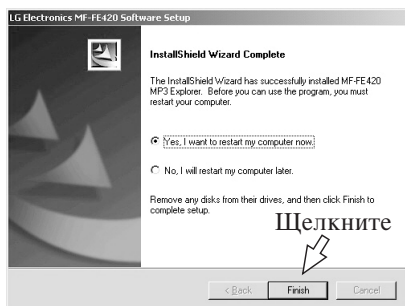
LG Electronics MF-FE420 Software Setup

InstallShield Wizard Complete

The InstallShield Wizard has successfully installed MF-FE420 MP3 Explorer. Before you can use the program, you must restart your computer.

Yes, I want to restart my computer now.

No, I will restart my computer later.

Remove any disks from their drives, and then click Finish to complete setup.

Щелкните

< Back

Finish

Cancel